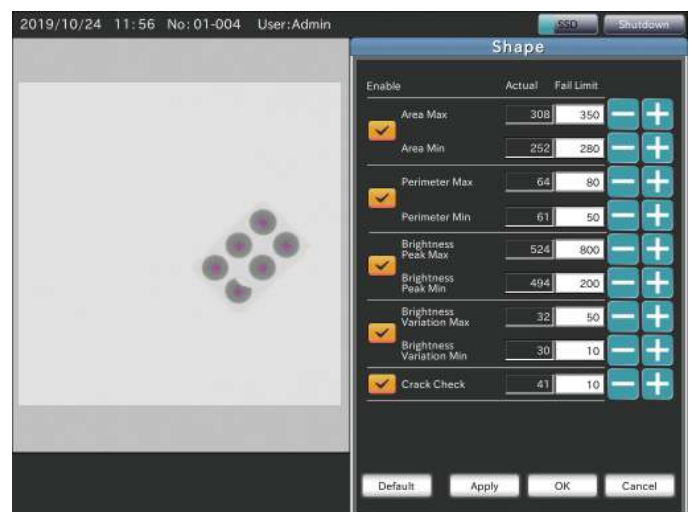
2019/10/24 11:56 No: 01-004 User: Admin

SSD

Shutdown

Shape

| Enable | | Actual | Fail Limit |
|---|---|---|---|
| | Area Max | 308 | 350 |
| | Area Min | 252 | 280 |
| | Perimeter Max | 64 | 80 |
| | Perimeter Min | 61 | 50 |
| | Brightness Peak Max | 524 | 800 |
| | Brightness Peak Min | 494 | 200 |
| | Brightness Variation Max | 32 | 50 |
| | Brightness Variation Min | 30 | 10 |
| | Crack Check | 41 | 10 |

Default

Apply

OK

Cancel